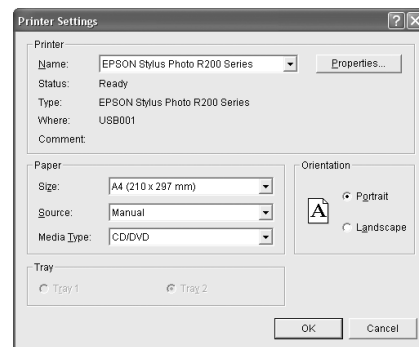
Printer Settings

?

Printer

Name: EPSON Stylus Photo R200 Series

Properties...

Status: Ready

Type: EPSON Stylus Photo R200 Series

Where: USB001

Comment:

Paper

Size: A4 (210 x 297 mm)

Source: Manual

Media Type: CD/DVD

Orientation

A

Portrait

Landscape

Tray

Tray 1

Tray 2

OK

Cancel